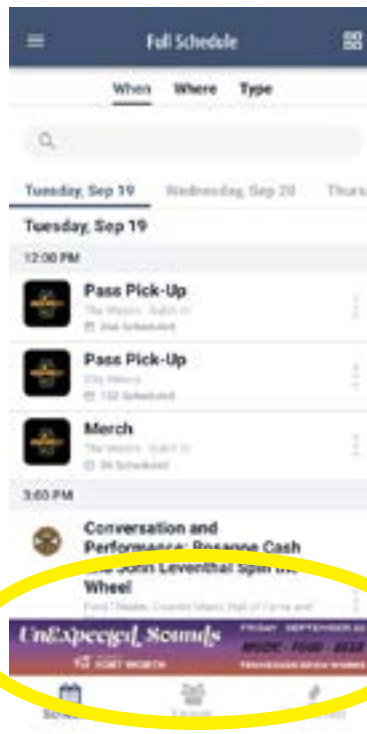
Full Schedule

When Where Type

Tuesday, Sep 19 Wednesday, Sep 20 Thurs

Tuesday, Sep 19

12:00 PM

Pass Pick-Up
The Westin · Salon III
294 Scheduled

Pass Pick-Up
City Winery
132 Scheduled

Merch
The Westin · Salon III
94 Scheduled

3:00 PM

Conversation and Performance: Rosanne Cash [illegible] John Leventhal Spin the Wheel
Ford Theater, Country Music Hall of Fame and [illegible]

UnExpected Sounds FRIDAY SEPTEMBER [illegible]
MUSIC · FOOD · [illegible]
VISIT FORT WORTH

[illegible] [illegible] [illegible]